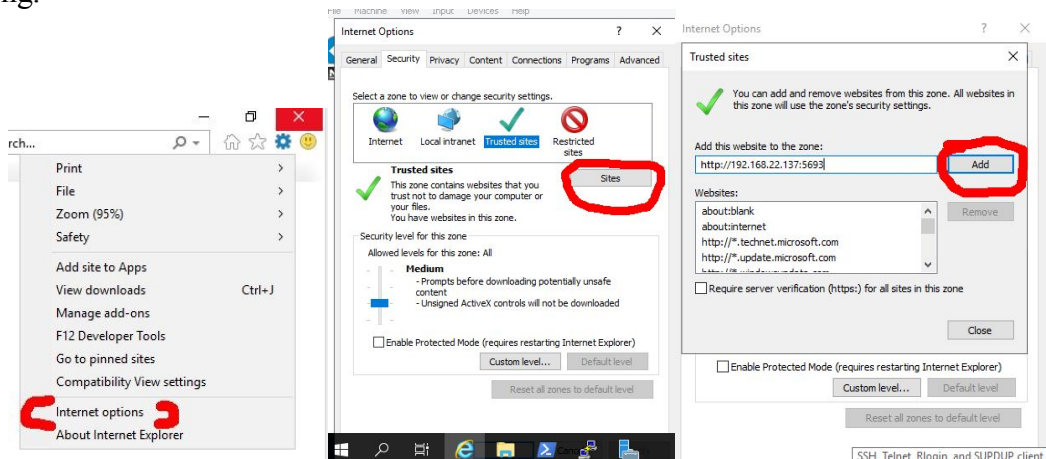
ng:

File Machine View Input Devices Help

rch...

Print
File
Zoom (95%)
Safety
Add site to Apps
View downloads Ctrl+J
Manage add-ons
F12 Developer Tools
Go to pinned sites
Compatibility View settings
Internet options
About Internet Explorer

Internet Options ? ×

General Security Privacy Content Connections Programs Advanced

Select a zone to view or change security settings.

Internet Local intranet Trusted sites Restricted sites

Trusted sites
This zone contains websites that you trust not to damage your computer or your files.
You have websites in this zone.

Sites

Security level for this zone
Allowed levels for this zone: All
Medium
- Prompts before downloading potentially unsafe content
- Unsigned ActiveX controls will not be downloaded

Enable Protected Mode (requires restarting Internet Explorer)
Custom level... Default level
Reset all zones to default level

Internet Options ? ×

Trusted sites ×

You can add and remove websites from this zone. All websites in this zone will use the zone's security settings.

Add this website to the zone:
http://192.168.22.137:5693
Add

Websites:
about:blank
about:internet
http://*.technet.microsoft.com
http://*.update.microsoft.com
Remove

Require server verification (https:) for all sites in this zone

Close

Enable Protected Mode (requires restarting Internet Explorer)
Custom level... Default level
Reset all zones to default level

SSH, Telnet, Rlogin, and SUPDUP client